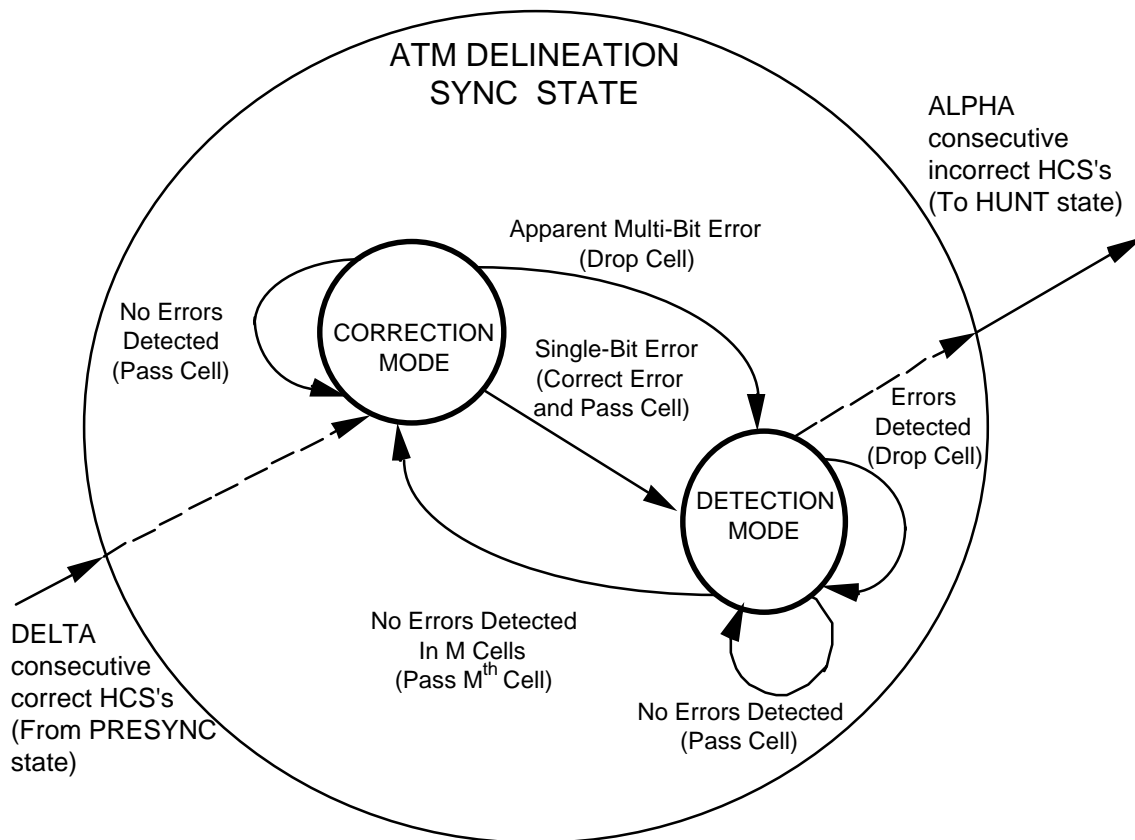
ATM DELINEATION SYNC STATE

ALPHA consecutive incorrect HCS's (To HUNT state)

Apparent Multi-Bit Error (Drop Cell)

No Errors Detected (Pass Cell)

CORRECTION MODE

Single-Bit Error (Correct Error and Pass Cell)

Errors Detected (Drop Cell)

DETECTION MODE

DELTA consecutive correct HCS's (From PRESYNC state)

No Errors Detected In M Cells (Pass M$^{th}$ Cell)

No Errors Detected (Pass Cell)